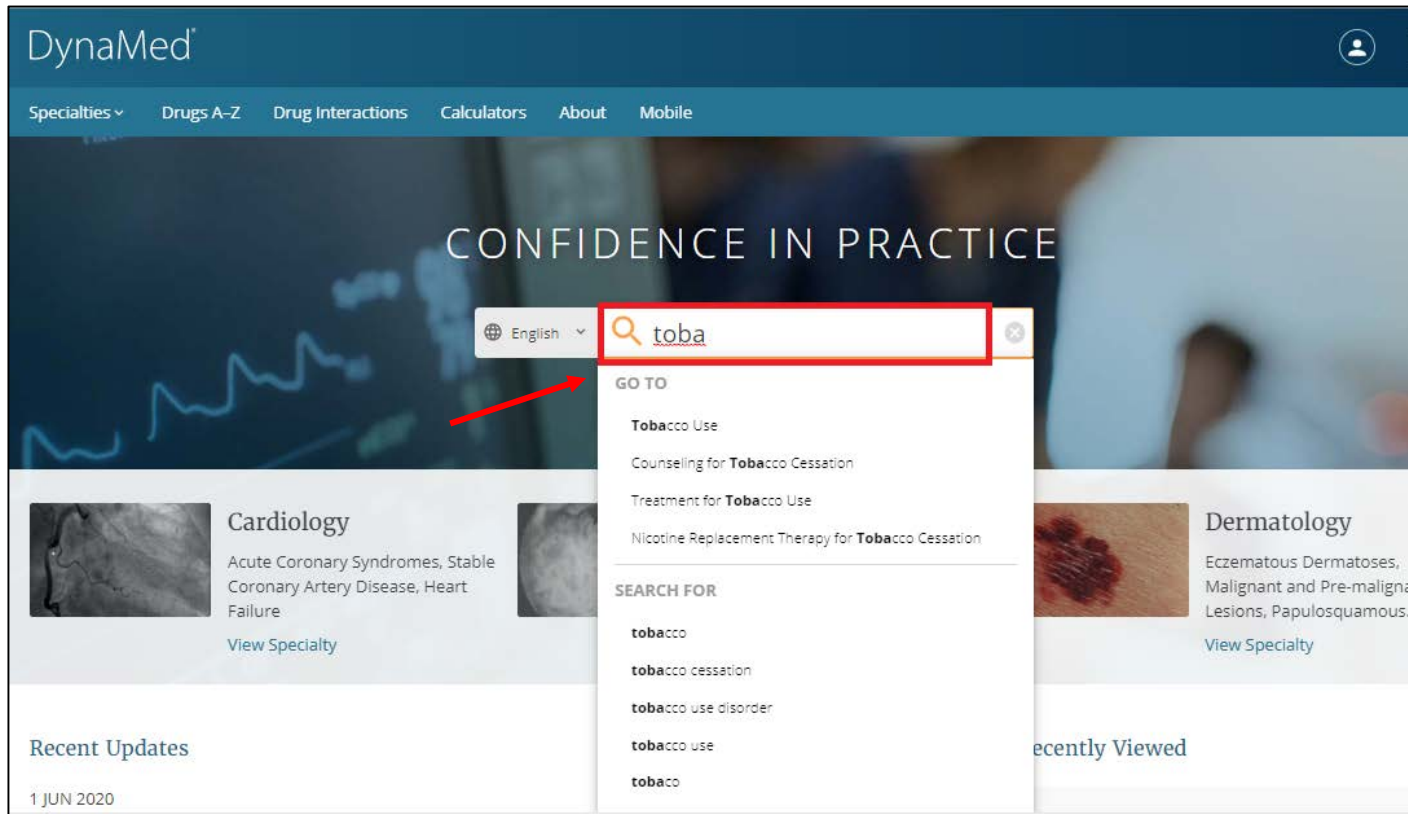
DynaMed

Specialties Drugs A–Z Drug Interactions Calculators About Mobile

CONFIDENCE IN PRACTICE

English

toba

GO TO

Tobacco Use

Counseling for Tobacco Cessation

Treatment for Tobacco Use

Nicotine Replacement Therapy for Tobacco Cessation

SEARCH FOR

tobacco

tobacco cessation

tobacco use disorder

tobacco use

tobaco

Cardiology

Acute Coronary Syndromes, Stable Coronary Artery Disease, Heart Failure

View Specialty

Dermatology

Eczematous Dermatoses, Malignant and Pre-maligna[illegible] Lesions, Papulosquamous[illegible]

View Specialty

Recent Updates

1 JUN 2020

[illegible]ecently Viewed